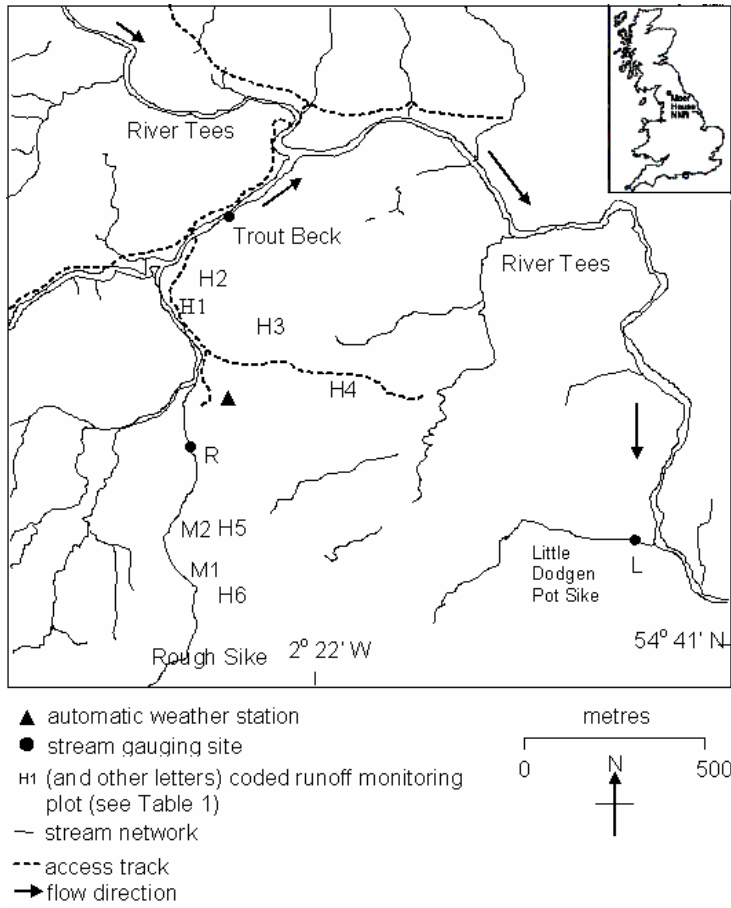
Moor House NNR

River Tees

Trout Beck

River Tees

H2

H1

H3

H4

R

M2 H5

M1

H6

Little Dodgen Pot Sike

L

Rough Sike

2º 22' W

54º 41' N

▲ automatic weather station

● stream gauging site

H1 (and other letters) coded runoff monitoring plot (see Table 1)

— stream network

---- access track

→ flow direction

metres

0

500

N